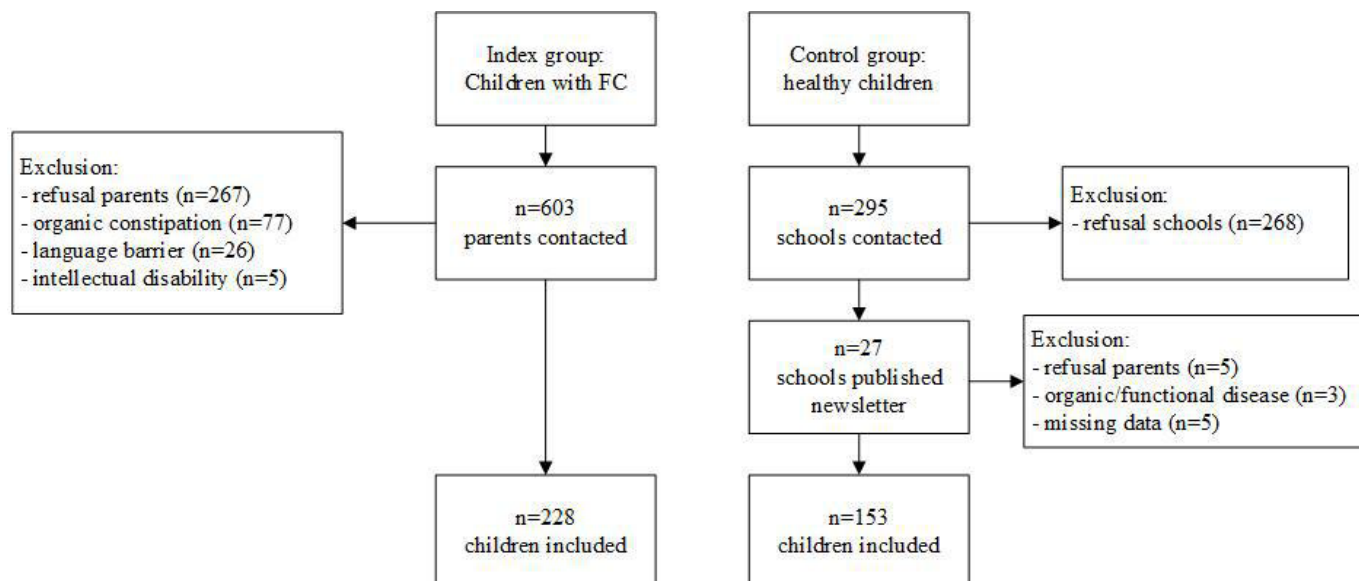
Index group:
Children with FC

Control group:
healthy children

Exclusion:
- refusal parents (n=267)
- organic constipation (n=77)
- language barrier (n=26)
- intellectual disability (n=5)

n=603
parents contacted

n=295
schools contacted

Exclusion:
- refusal schools (n=268)

n=27
schools published newsletter

Exclusion:
- refusal parents (n=5)
- organic/functional disease (n=3)
- missing data (n=5)

n=228
children included

n=153
children included